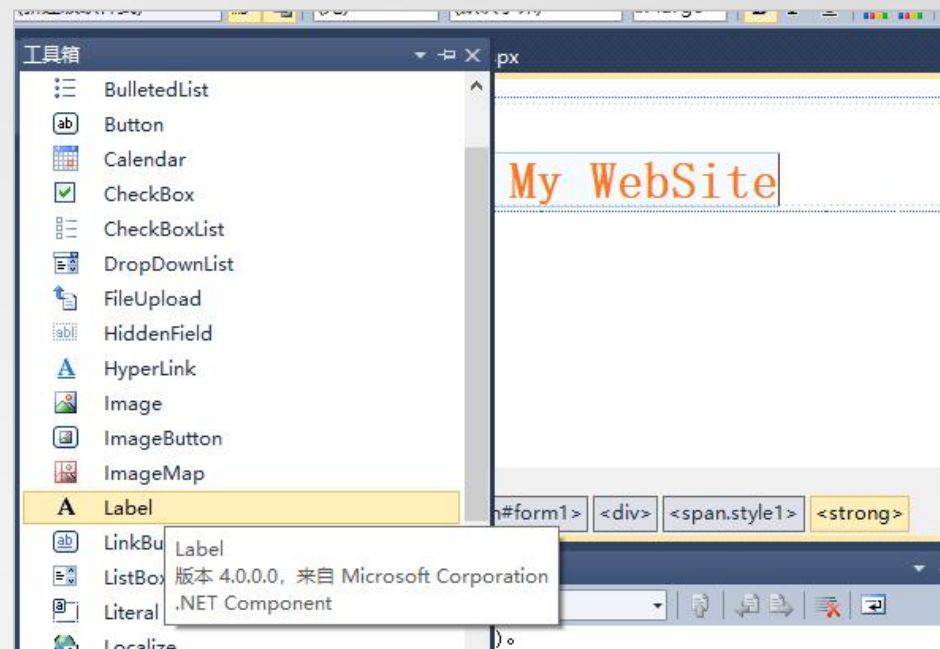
工具箱
BulletedList
Button
Calendar
CheckBox
CheckBoxList
DropDownList
FileUpload
HiddenField
HyperLink
Image
ImageButton
ImageMap
Label
LinkBu
ListBox
Literal
Localize

px

My WebSite

h#form1> <div> <span.style1> <strong>

Label
版本 4.0.0.0，来自 Microsoft Corporation
.NET Component

)。